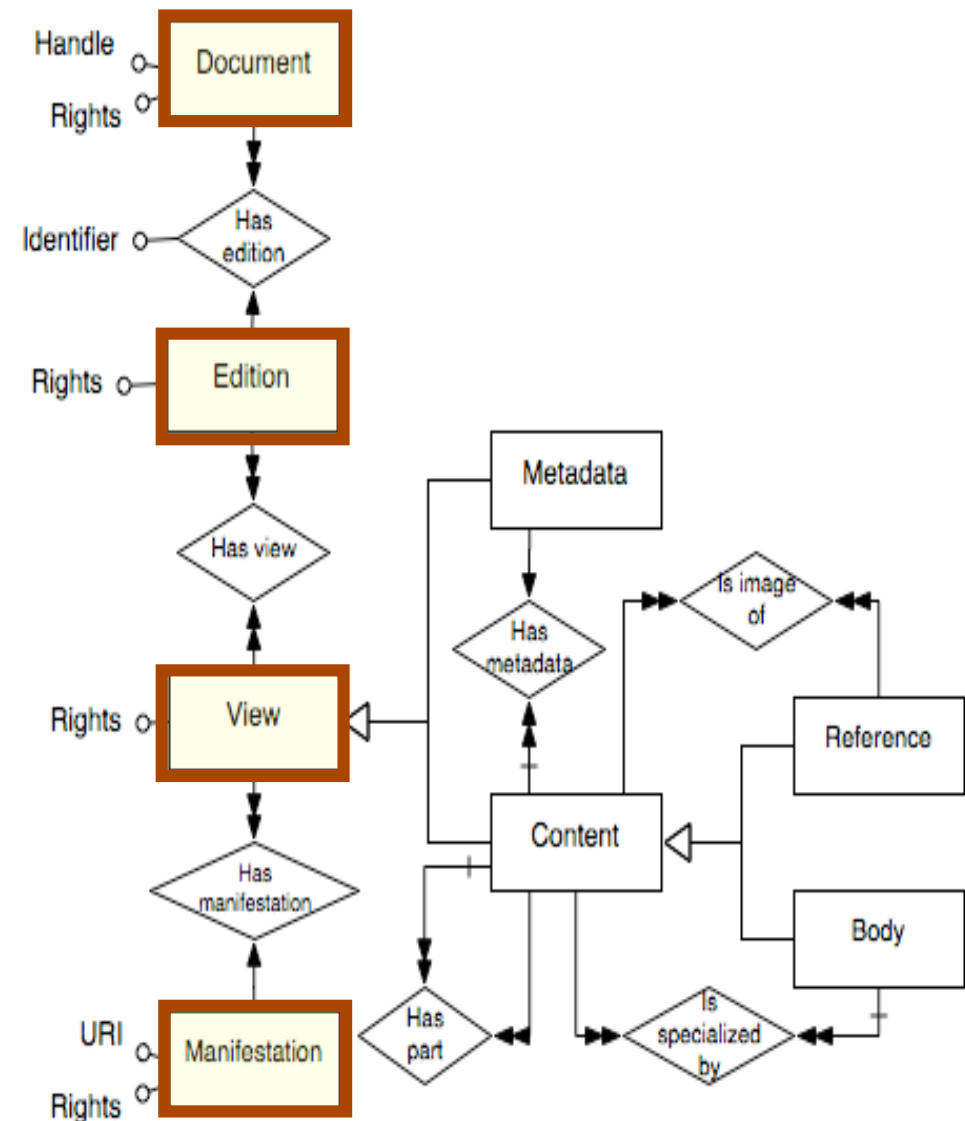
Handle
Rights
Document

Identifier
Has edition

Rights
Edition

Has view

Metadata

Has metadata

Is image of

Rights
View

Reference

Content

Has manifestation

Body

URI
Rights
Manifestation

Has part

Is specialized by